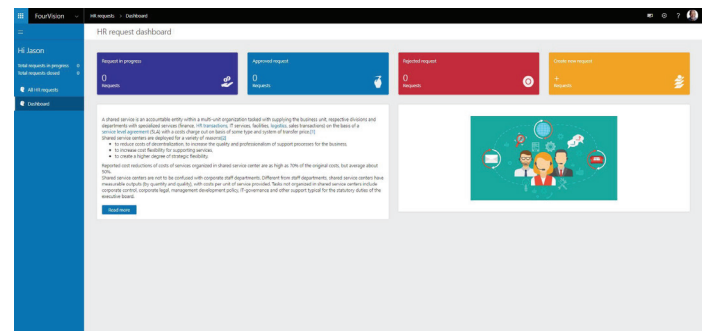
FourVision
HR requests > Dashboard
HR request dashboard
Hi Jason
Total requests in progress 0
Total requests closed 0
All HR requests
Dashboard

Request in progress
0
Requests

Approved request
0
Requests

Rejected request
0
Requests

Create new request
+
Requests

A shared service is an accountable entity within a multi-unit organization tasked with supplying the business unit, respective divisions and departments with specialized services (finance, HR transactions, IT services, facilities, logistics, sales transactions) on the basis of a service level agreement (SLA) with a costs charge out on basis of some type and system of transfer price.[1]
Shared service centers are deployed for a variety of reasons[2]:
• to reduce costs of decentralization, to increase the quality and professionalism of support processes for the business.
• to increase cost flexibility for supporting services.
• to create a higher degree of strategic flexibility.
Reported cost reductions of costs of services organized in shared service center are as high as 70% of the original costs, but average about 30%.
Shared service centers are not to be confused with corporate staff departments. Different from staff departments, shared service centers have measurable outputs (by quantity and quality), with costs per unit of service provided. Tasks not organized in shared service centers include corporate control, corporate legal, management development policy, IT-governance and other support typical for the statutory duties of the executive board.
Read more